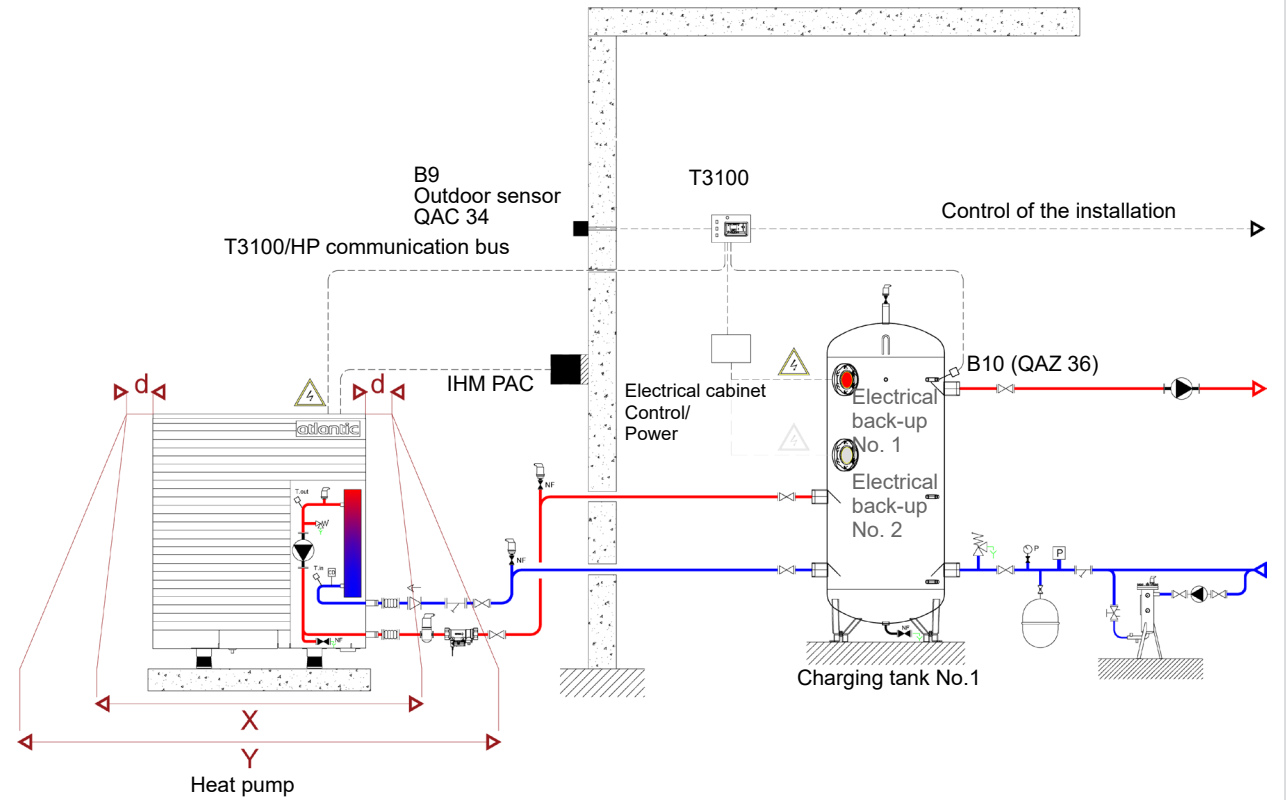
B9
Outdoor sensor
QAC 34

T3100

Control of the installation

T3100/HP communication bus

d d

IHM PAC

Electrical cabinet
Control/
Power

B10 (QAZ 36)

Electrical back-up No. 1

Electrical back-up No. 2

atlantic

T.out

T.in

NF

NF

NF

P

P

Charging tank No.1

X

Y

Heat pump